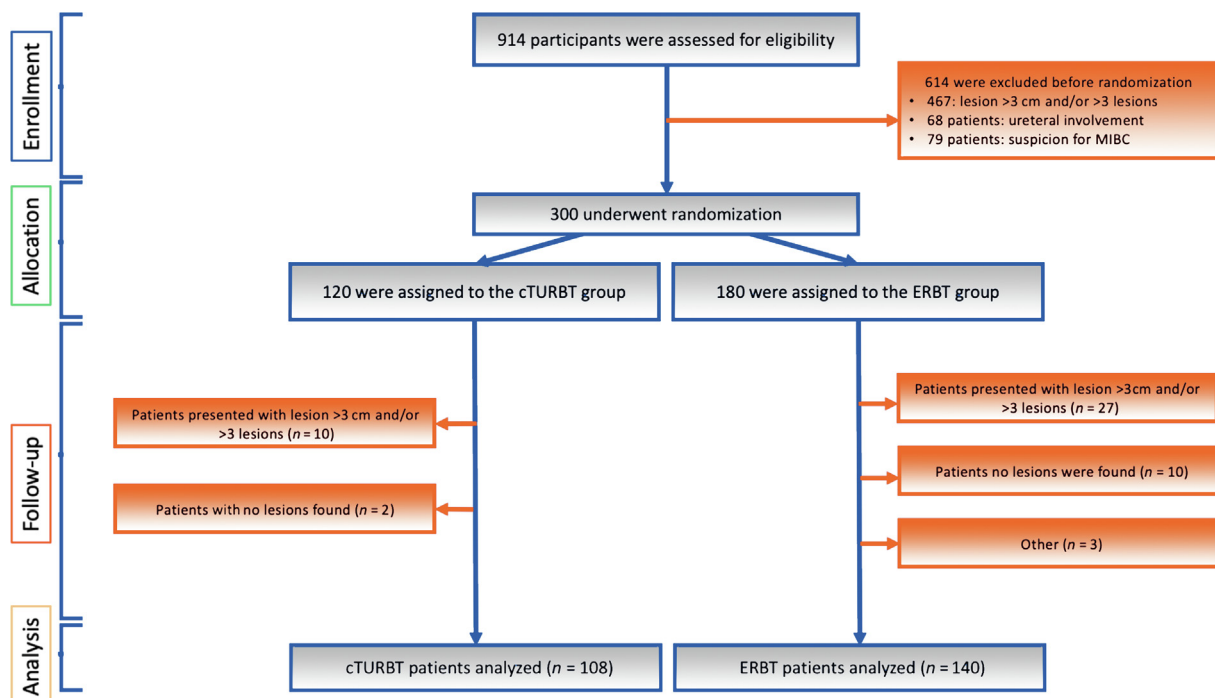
Enrollment

914 participants were assessed for eligibility

614 were excluded before randomization
• 467: lesion >3 cm and/or >3 lesions
• 68 patients: ureteral involvement
• 79 patients: suspicion for MIBC

Allocation

300 underwent randomization

120 were assigned to the cTURBT group

180 were assigned to the ERBT group

Follow-up

Patients presented with lesion >3 cm and/or >3 lesions ($n$ = 10)

Patients with no lesions found ($n$ = 2)

Patients presented with lesion >3cm and/or >3 lesions ($n$ = 27)

Patients no lesions were found ($n$ = 10)

Other ($n$ = 3)

Analysis

cTURBT patients analyzed ($n$ = 108)

ERBT patients analyzed ($n$ = 140)